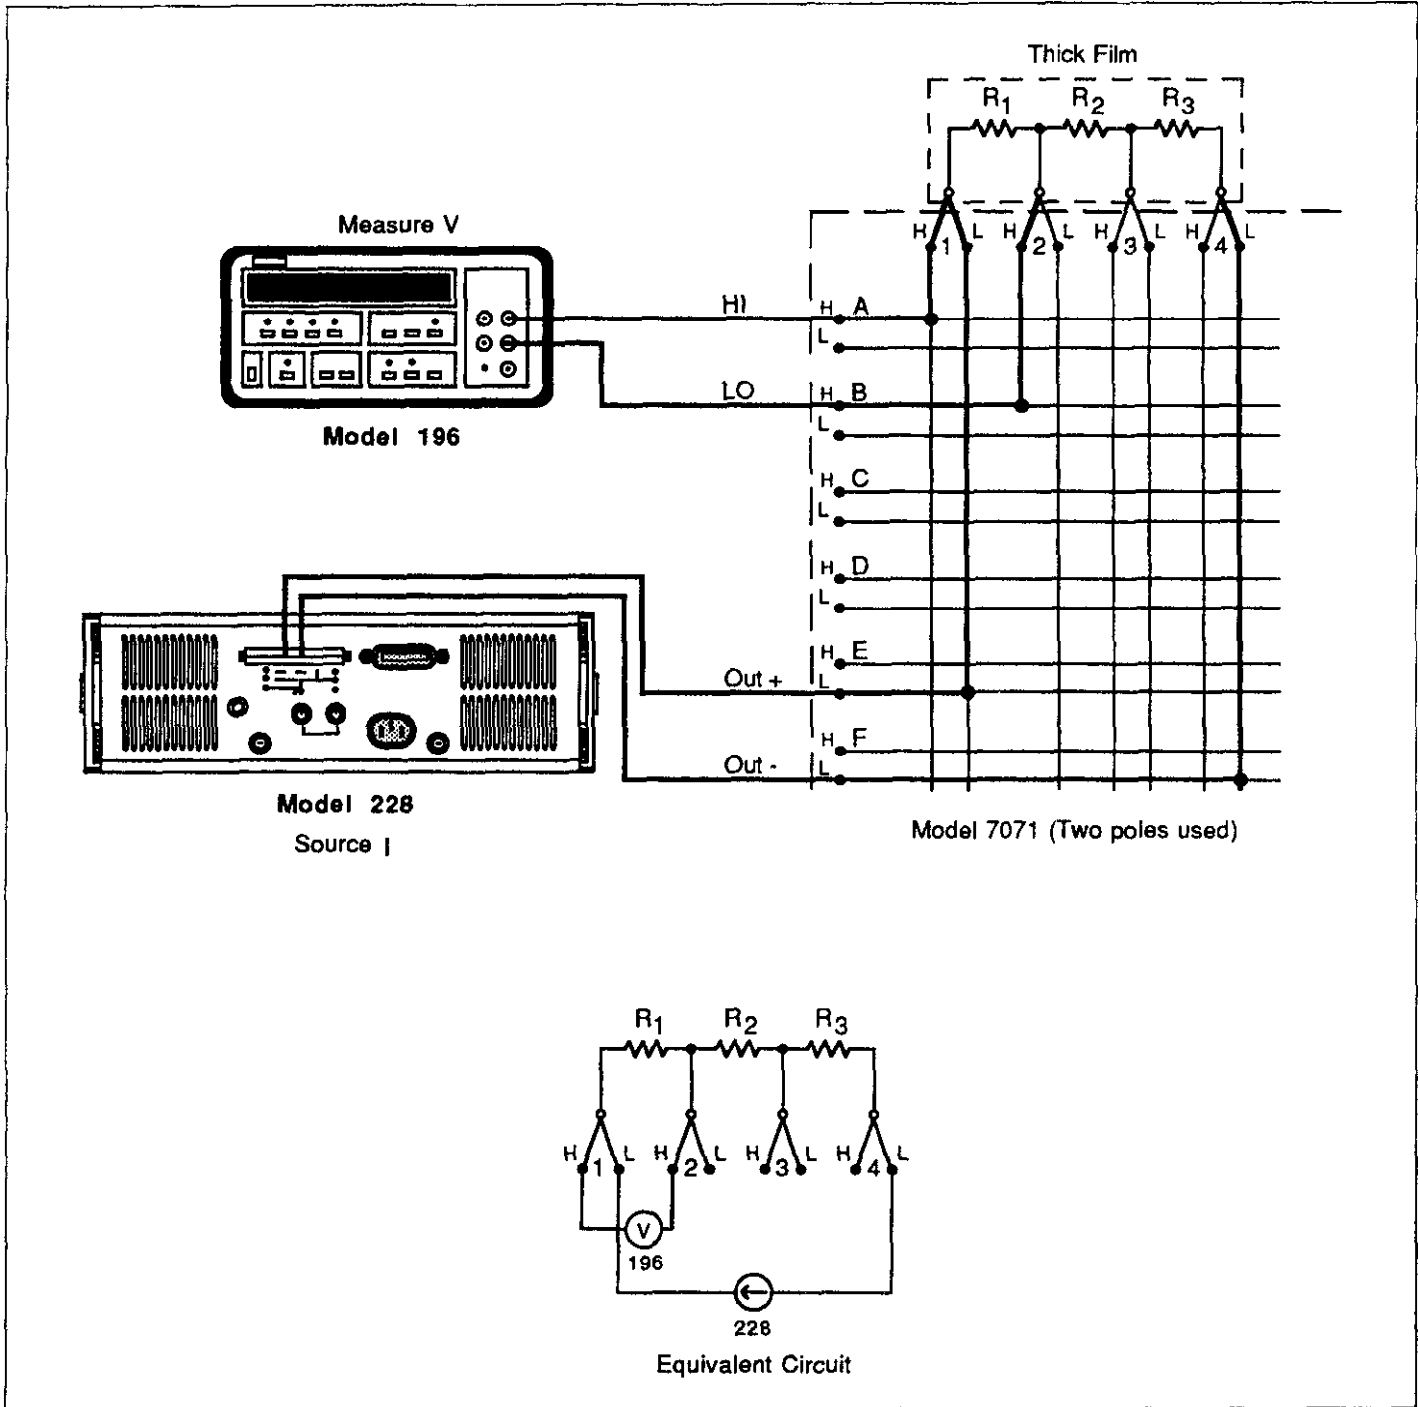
Thick Film

$R_1$ $R_2$ $R_3$

Measure V

H 1 L H 2 L H 3 L H 4 L

HI

H A
L

LO

H B
L

Model 196

H C
L

H D
L

H E
L

Out +

H F
L

Out -

Model 228

Source I

Model 7071 (Two poles used)

$R_1$ $R_2$ $R_3$

H 1 L H 2 L H 3 L H 4 L

V

196

228

Equivalent Circuit